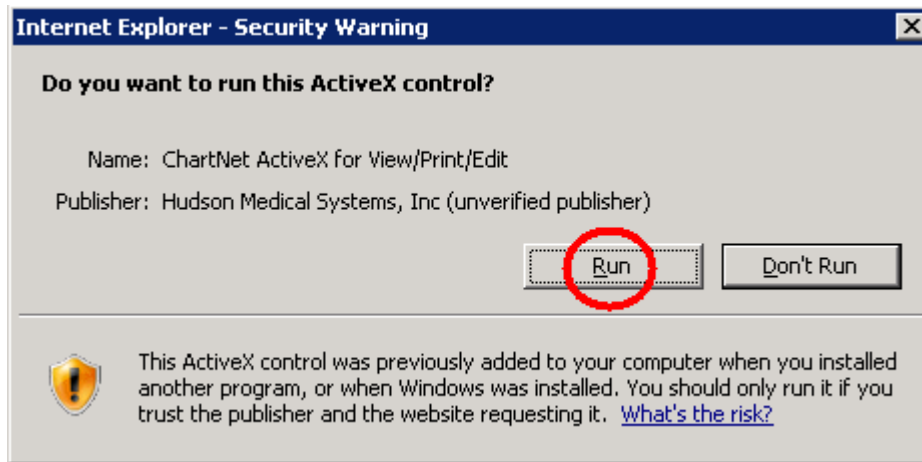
Internet Explorer - Security Warning

Do you want to run this ActiveX control?

Name: ChartNet ActiveX for View/Print/Edit

Publisher: Hudson Medical Systems, Inc (unverified publisher)

Run

Don't Run

This ActiveX control was previously added to your computer when you installed another program, or when Windows was installed. You should only run it if you trust the publisher and the website requesting it. What's the risk?